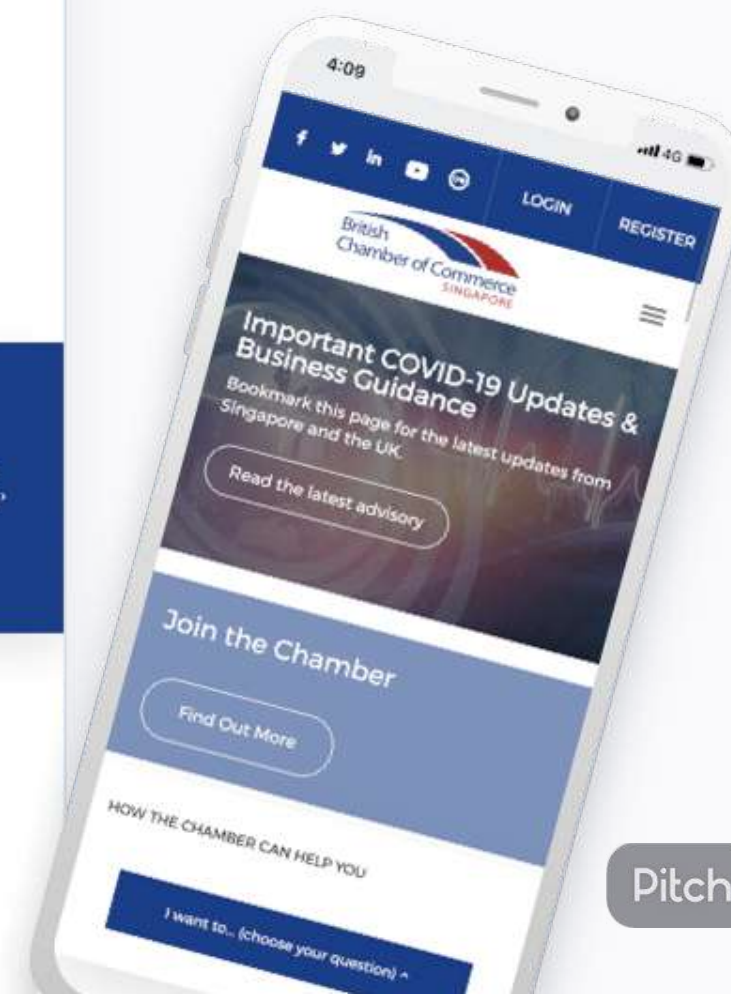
4:09

4G

LOGIN

REGISTER

British Chamber of Commerce SINGAPORE

Important COVID-19 Updates & Business Guidance

Bookmark this page for the latest updates from Singapore and the UK.

Read the latest advisory

Join the Chamber

Find Out More

HOW THE CHAMBER CAN HELP YOU

I want to... (choose your question)

Pitch